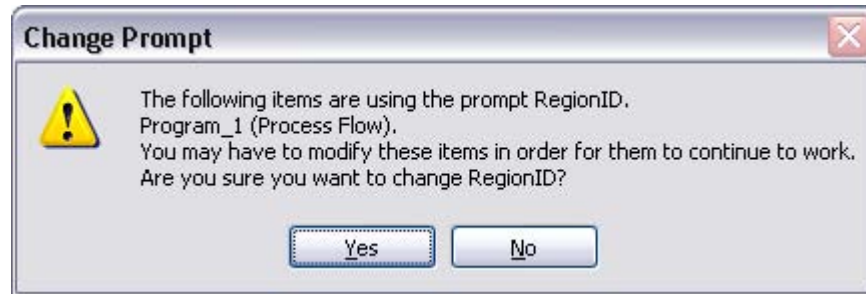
Change Prompt

The following items are using the prompt RegionID.
Program_1 (Process Flow).
You may have to modify these items in order for them to continue to work.
Are you sure you want to change RegionID?

Yes No